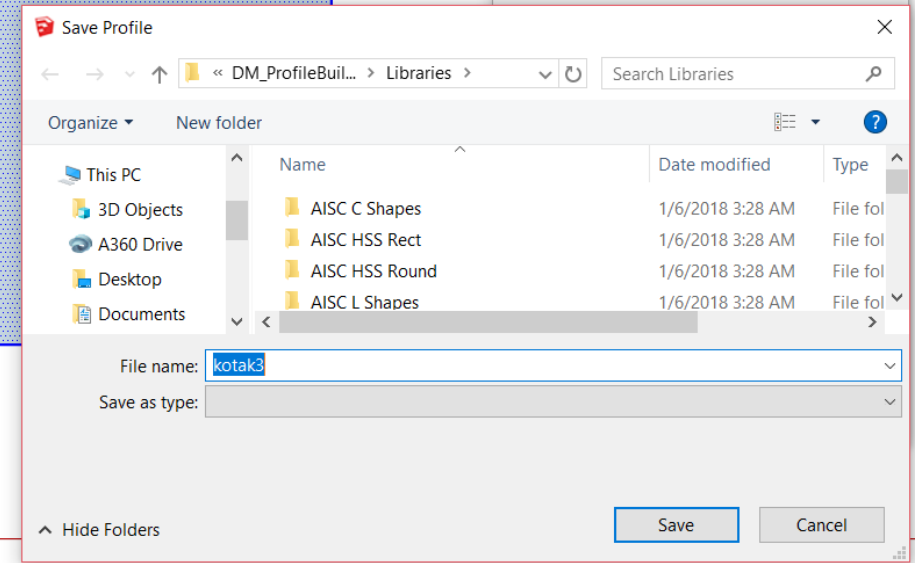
Save Profile

« DM_ProfileBuil... › Libraries ›

Search Libraries

Organize ▾ New folder

This PC
3D Objects
A360 Drive
Desktop
Documents

| Name | Date modified | Type |
|---|---|---|
| AISC C Shapes | 1/6/2018 3:28 AM | File fol |
| AISC HSS Rect | 1/6/2018 3:28 AM | File fol |
| AISC HSS Round | 1/6/2018 3:28 AM | File fol |
| AISC L Shapes | 1/6/2018 3:28 AM | File fol |

File name: kotak3
Save as type:

Hide Folders

Save
Cancel